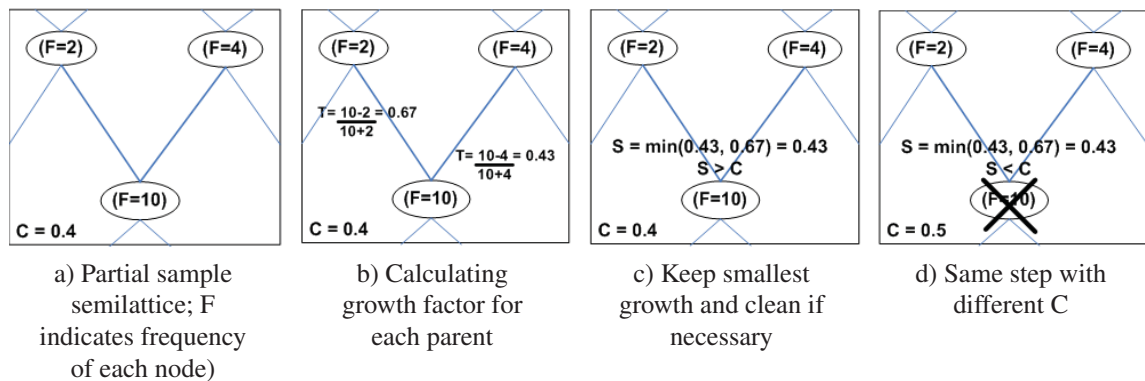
(F=2)
(F=4)
(F=10)
C = 0.4

a) Partial sample semilattice; F indicates frequency of each node)

(F=2)
(F=4)
$T = \frac{10-2}{10+2} = 0.67$
$T = \frac{10-4}{10+4} = 0.43$
(F=10)
C = 0.4

b) Calculating growth factor for each parent

(F=2)
(F=4)
S = min(0.43, 0.67) = 0.43
S > C
(F=10)
C = 0.4

c) Keep smallest growth and clean if necessary

(F=2)
(F=4)
S = min(0.43, 0.67) = 0.43
S < C
(F=10)
C = 0.5

d) Same step with different C